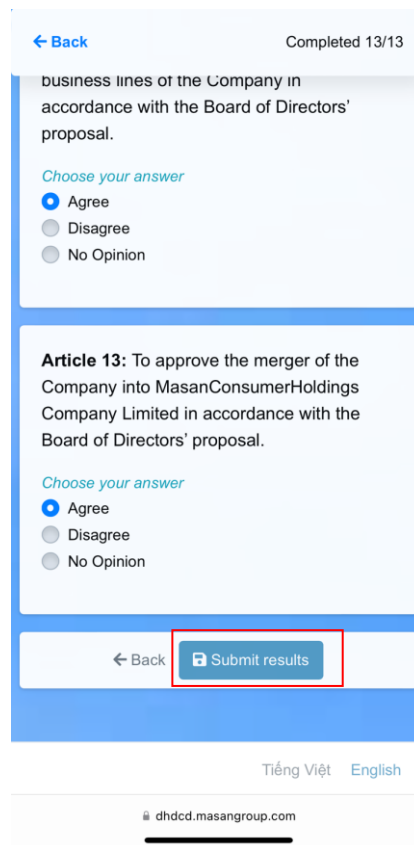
← Back

Completed 13/13

business lines of the Company in accordance with the Board of Directors' proposal.

Choose your answer

Agree

Disagree

No Opinion

**Article 13:** To approve the merger of the Company into MasanConsumerHoldings Company Limited in accordance with the Board of Directors' proposal.

Choose your answer

Agree

Disagree

No Opinion

← Back

Submit results

Tiếng Việt English

dhdcd.masangroup.com